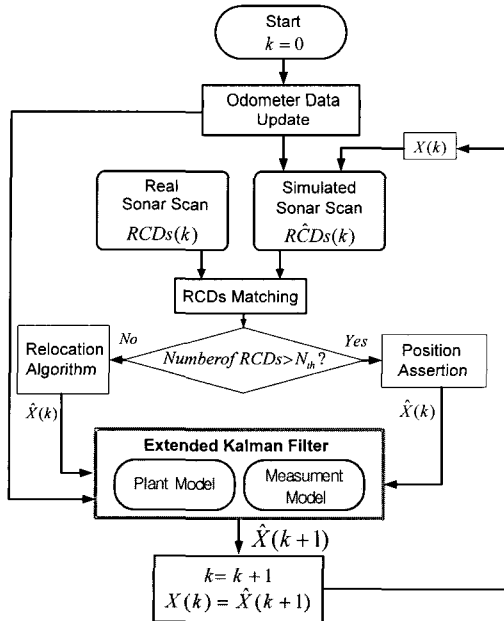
Start
$k = 0$

Odometer Data Update

$X(k)$

Real Sonar Scan
$RCDs(k)$

Simulated Sonar Scan
$R\hat{C}Ds(k)$

RCDs Matching

No

Yes

Relocation Algorithm

$Numberof\ RCDs > N_{th}$?

Position Assertion

$\hat{X}(k)$

$\hat{X}(k)$

Extended Kalman Filter

Plant Model

Measument Model

$\hat{X}(k+1)$

$k = k + 1$
$X(k) = \hat{X}(k+1)$